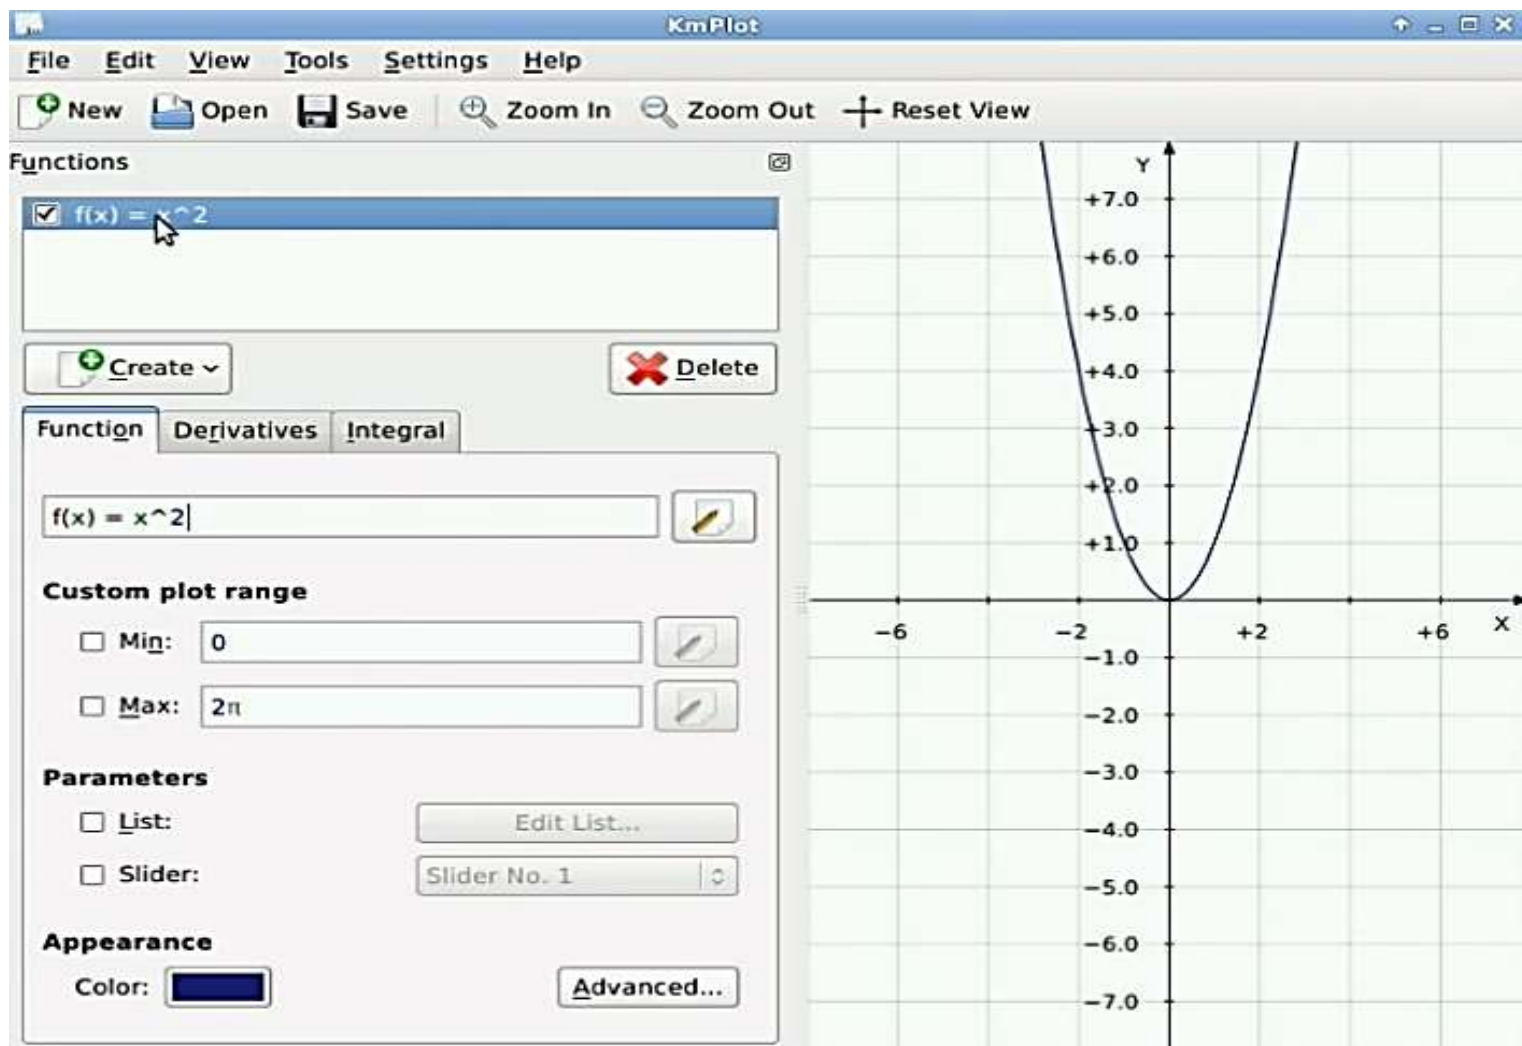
KmPlot

File Edit View Tools Settings Help

New Open Save Zoom In Zoom Out Reset View

Functions

f(x) = x^2

Create Delete

Function Derivatives Integral

f(x) = x^2

Custom plot range

Min: 0

Max: 2π

Parameters

List: Edit List...

Slider: Slider No. 1

Appearance

Color: Advanced...

Y
+7.0
+6.0
+5.0
+4.0
+3.0
+2.0
+1.0
−6
−2
+2
+6
X
−1.0
−2.0
−3.0
−4.0
−5.0
−6.0
−7.0